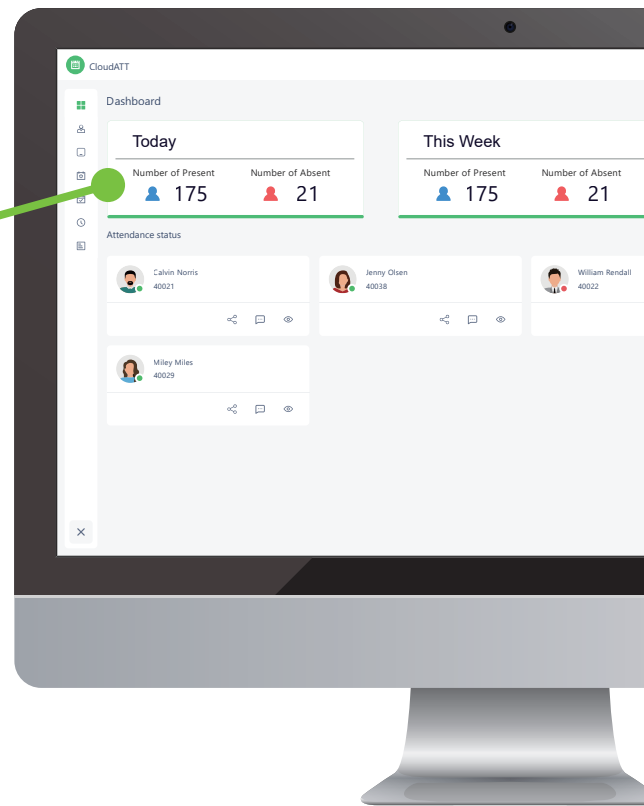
CloudATT

Dashboard

Today

Number of Present
175

Number of Absent
21

This Week

Number of Present
175

Number of Absent
21

Attendance status

Calvin Norris
40021

Jenny Olsen
40038

William Rendall
40022

Miley Miles
40029